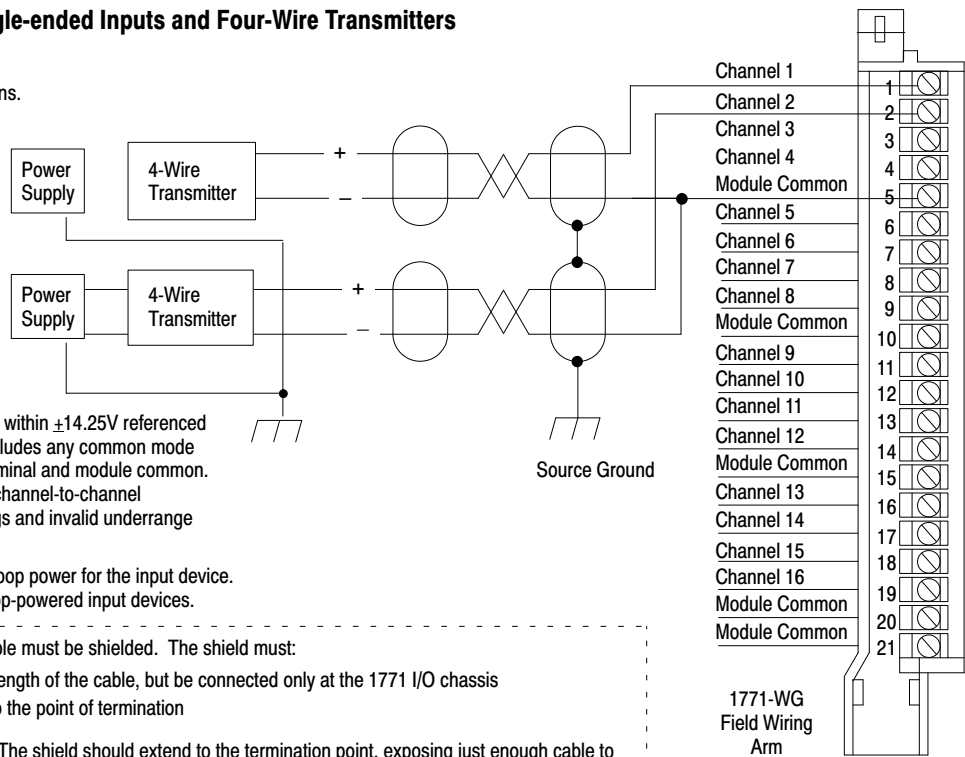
gle-ended Inputs and Four-Wire Transmitters

ns.

Power Supply

4-Wire Transmitter

+

–

Power Supply

4-Wire Transmitter

+

–

within $\pm$14.25V referenced
ludes any common mode
minal and module common.
channel-to-channel
s and invalid underrange

oop power for the input device.
p-powered input devices.

Source Ground

le must be shielded. The shield must:
ength of the cable, but be connected only at the 1771 I/O chassis
the point of termination

The shield should extend to the termination point, exposing just enough cable to

Channel 1
Channel 2
Channel 3
Channel 4
Module Common
Channel 5
Channel 6
Channel 7
Channel 8
Module Common
Channel 9
Channel 10
Channel 11
Channel 12
Module Common
Channel 13
Channel 14
Channel 15
Channel 16
Module Common
Module Common

1
2
3
4
5
6
7
8
9
10
11
12
13
14
15
16
17
18
19
20
21

1771-WG
Field Wiring
Arm